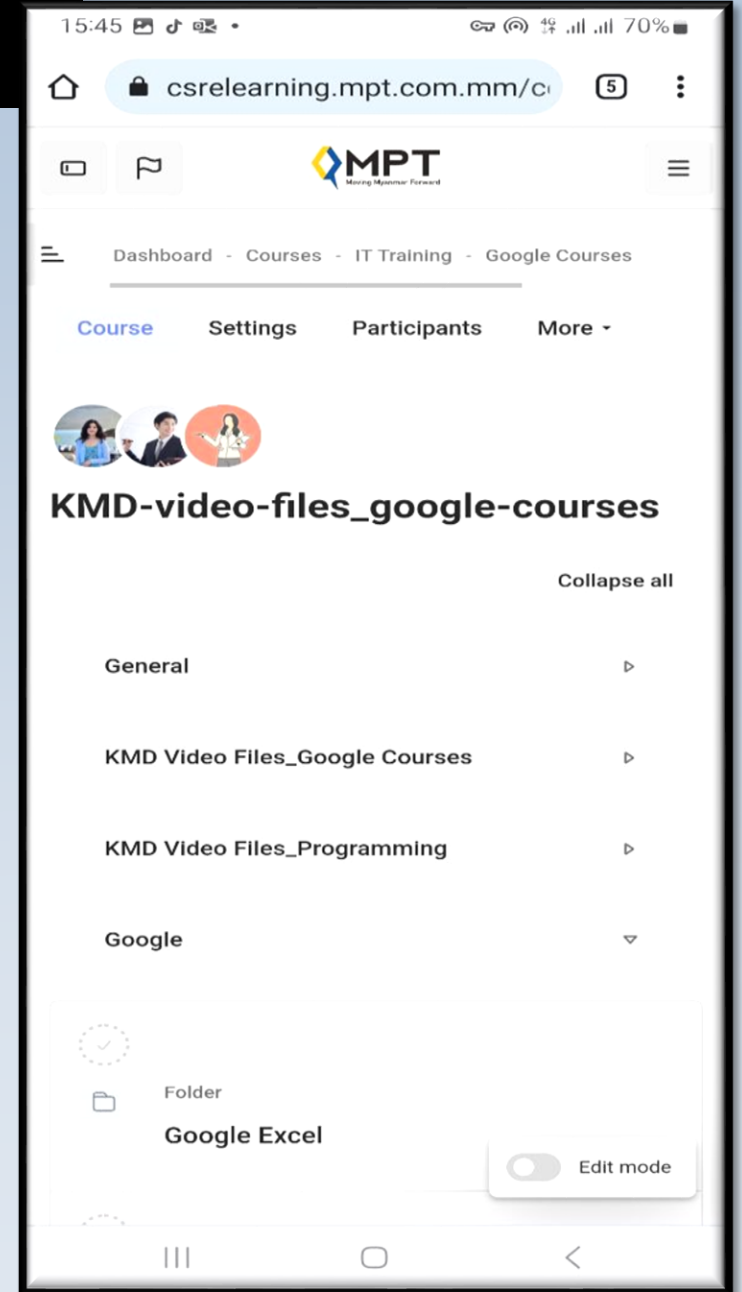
15:45 • 4G 70%

csrelearning.mpt.com.mm/c

5

MPT
Moving Myanmar Forward

Dashboard - Courses - IT Training - Google Courses

Course Settings Participants More

KMD-video-files_google-courses

Collapse all

General

KMD Video Files_Google Courses

KMD Video Files_Programming

Google

Folder

Google Excel

Edit mode